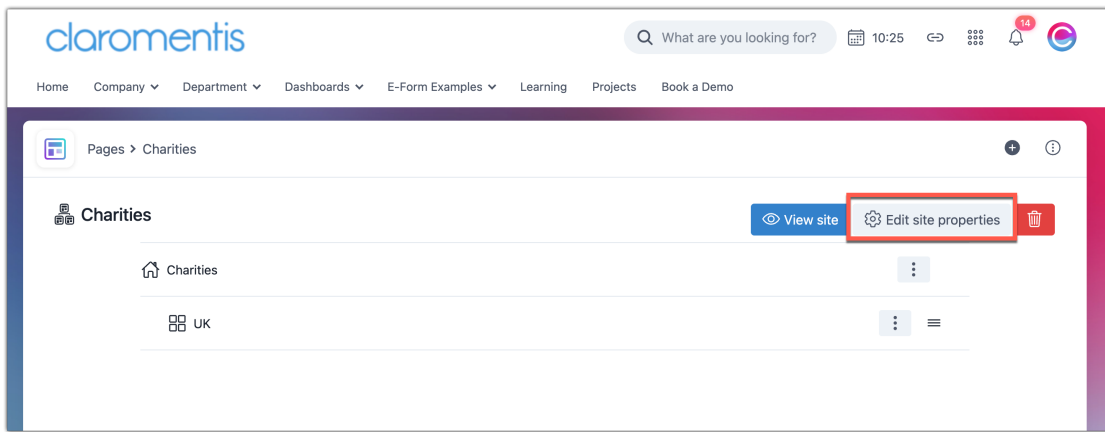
claromentis

What are you looking for?

10:25

14

Home Company Department Dashboards E-Form Examples Learning Projects Book a Demo

Pages > Charities

Charities

View site

Edit site properties

Charities

UK